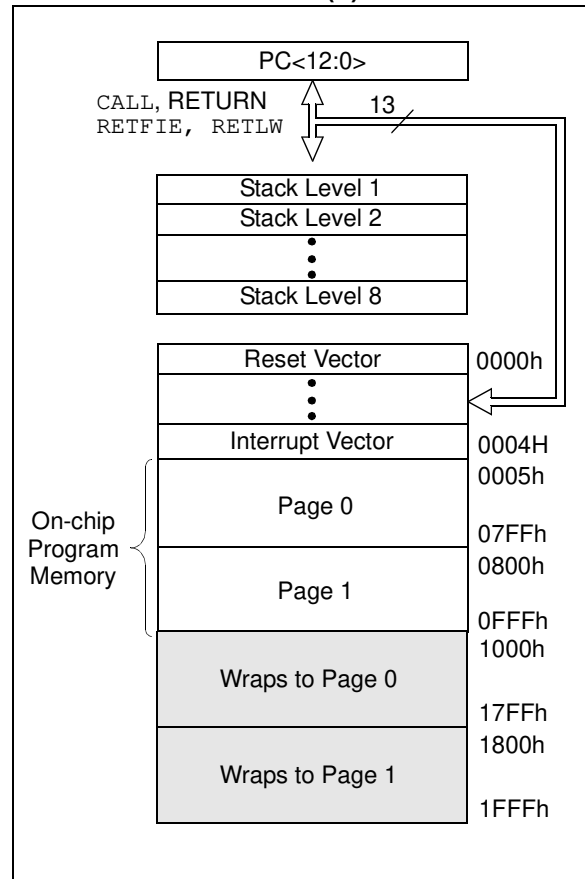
PC<12:0>

CALL, RETURN
RETFIE, RETLW

13

Stack Level 1
Stack Level 2
•
•
•
Stack Level 8

Reset Vector 0000h
•
•
•
Interrupt Vector 0004H

On-chip Program Memory

Page 0
0005h
07FFh

Page 1
0800h
0FFFh

Wraps to Page 0
1000h
17FFh

Wraps to Page 1
1800h
1FFFh